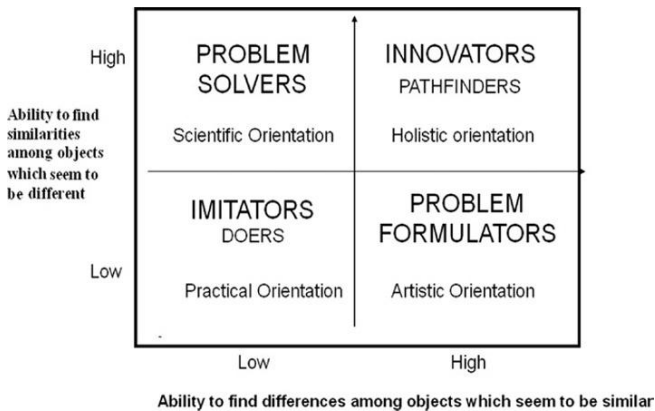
High

Ability to find similarities among objects which seem to be different

Low

PROBLEM SOLVERS

Scientific Orientation

INNOVATORS
PATHFINDERS

Holistic orientation

IMITATORS
DOERS

Practical Orientation

PROBLEM FORMULATORS

Artistic Orientation

Low

High

Ability to find differences among objects which seem to be similar